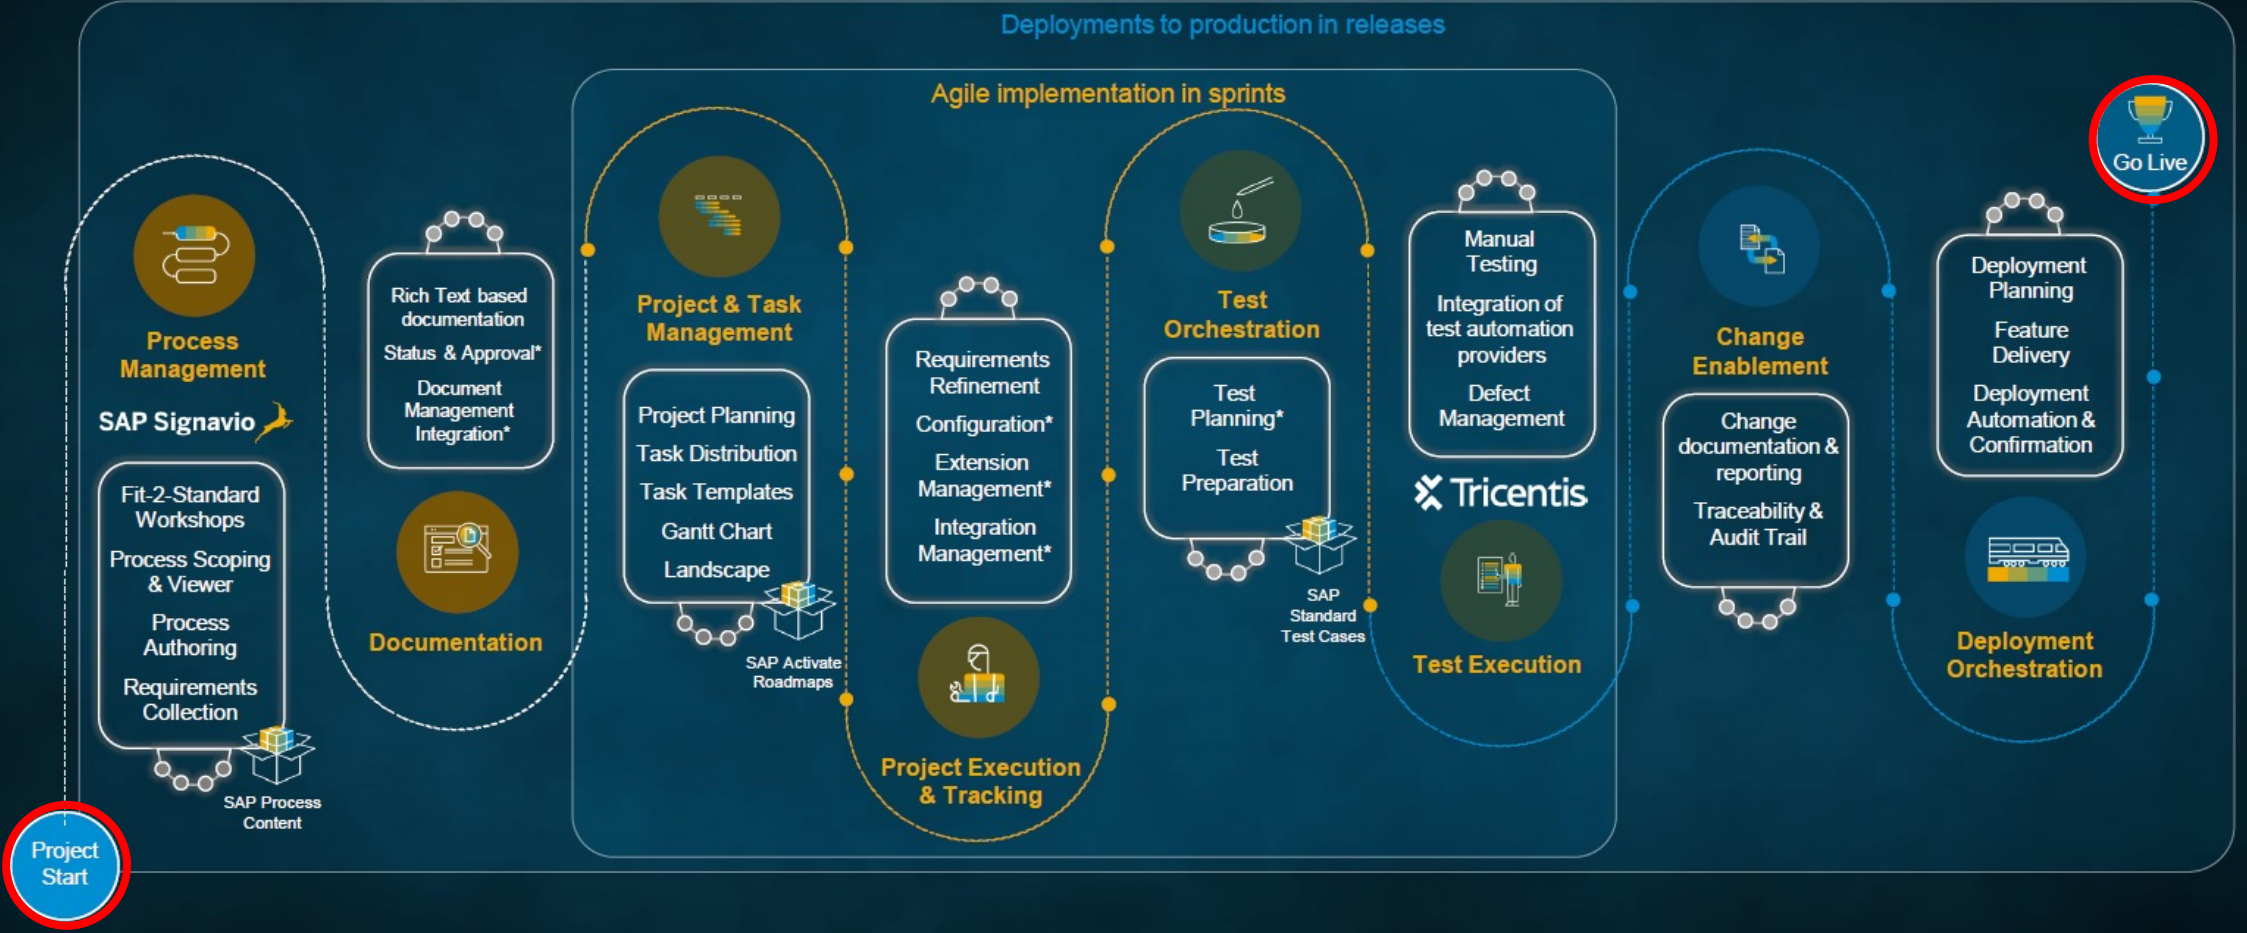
Deployments to production in releases

Agile implementation in sprints

Go Live

Process Management

SAP Signavio

Fit-2-Standard Workshops

Process Scoping & Viewer

Process Authoring

Requirements Collection

SAP Process Content

Rich Text based documentation

Status & Approval*

Document Management Integration*

Documentation

Project & Task Management

Project Planning

Task Distribution

Task Templates

Gantt Chart

Landscape

SAP Activate Roadmaps

Requirements Refinement

Configuration*

Extension Management*

Integration Management*

Project Execution & Tracking

Test Orchestration

Test Planning*

Test Preparation

SAP Standard Test Cases

Manual Testing

Integration of test automation providers

Defect Management

Tricentis

Test Execution

Change Enablement

Change documentation & reporting

Traceability & Audit Trail

Deployment Planning

Feature Delivery

Deployment Automation & Confirmation

Deployment Orchestration

Project Start